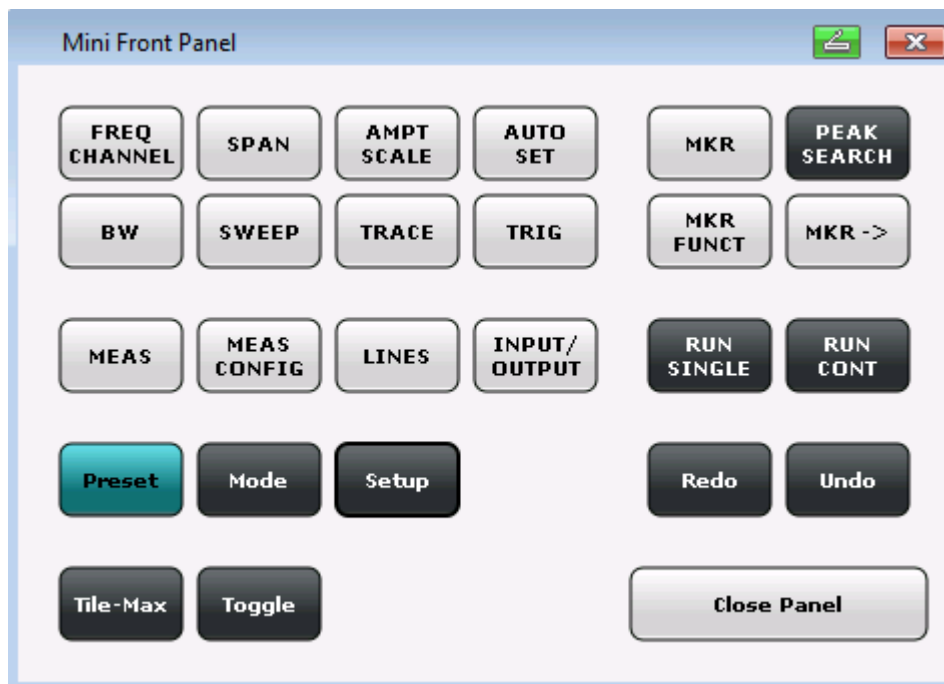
Mini Front Panel

FREQ CHANNEL
SPAN
AMPT SCALE
AUTO SET
MKR
PEAK SEARCH

BW
SWEEP
TRACE
TRIG
MKR FUNCT
MKR ->

MEAS
MEAS CONFIG
LINES
INPUT/ OUTPUT
RUN SINGLE
RUN CONT

Preset
Mode
Setup
Redo
Undo

Tile-Max
Toggle
Close Panel